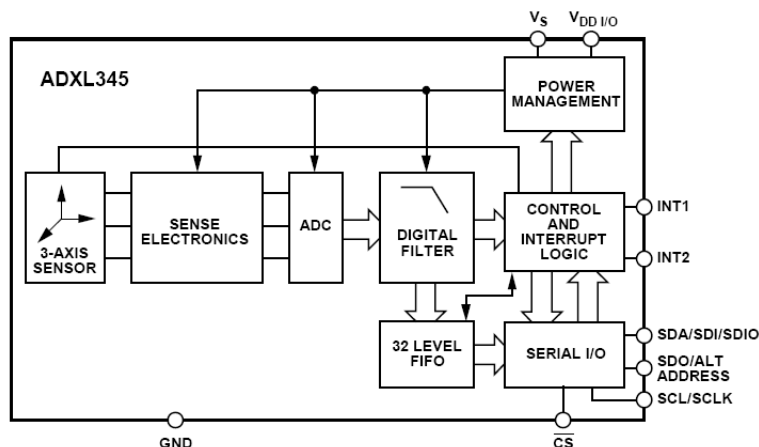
$V_S$
$V_{DD\ I/O}$

ADXL345

POWER MANAGEMENT

3-AXIS SENSOR

SENSE ELECTRONICS

ADC

DIGITAL FILTER

CONTROL AND INTERRUPT LOGIC

INT1

INT2

32 LEVEL FIFO

SERIAL I/O

SDA/SDI/SDIO

SDO/ALT ADDRESS

SCL/SCLK

GND

$\overline{CS}$